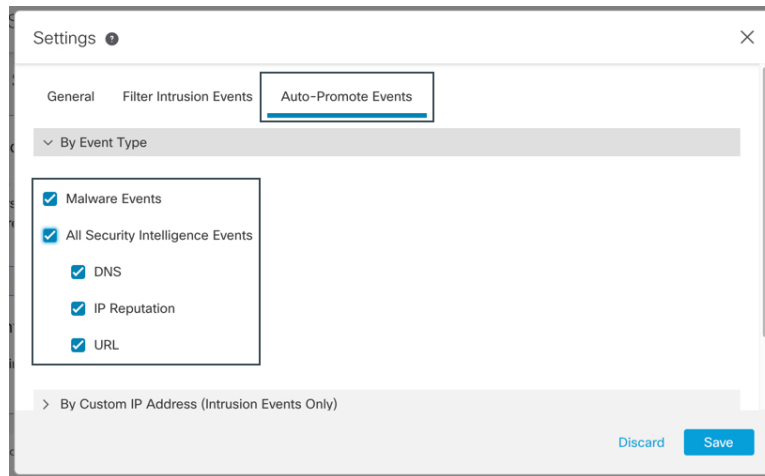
Settings

General Filter Intrusion Events Auto-Promote Events

By Event Type

Malware Events

All Security Intelligence Events

DNS

IP Reputation

URL

By Custom IP Address (Intrusion Events Only)

Discard Save